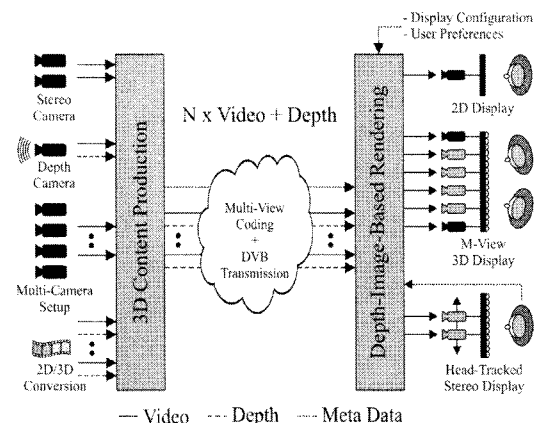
- Display Configuration
- User Preferences

Stereo Camera

Depth Camera

Multi-Camera Setup

2D/3D Conversion

3D Content Production

N x Video + Depth

Multi-View Coding + DVB Transmission

Depth-Image-Based Rendering

2D Display

M-View 3D Display

Head-Tracked Stereo Display

— Video --- Depth ---- Meta Data